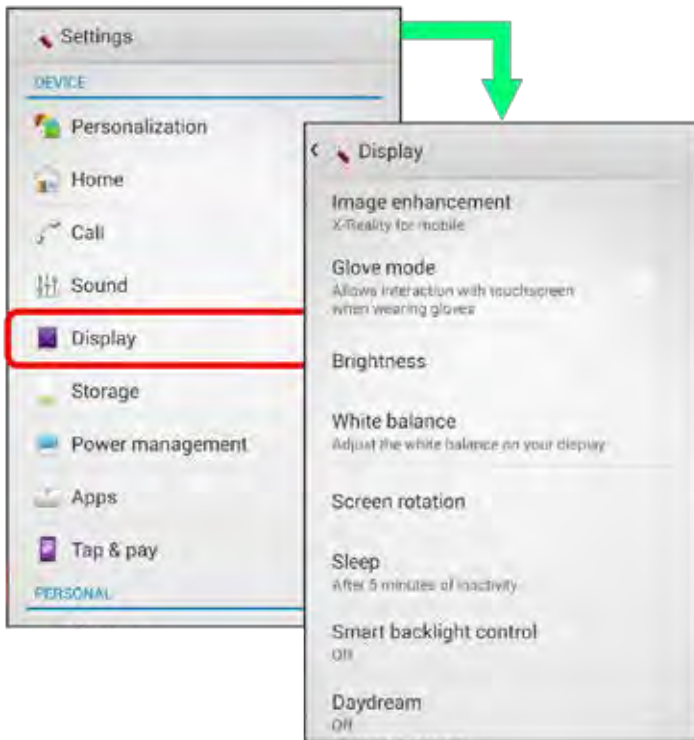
Settings
DEVICE
Personalization
Home
Call
Sound
Display
Storage
Power management
Apps
Tap & pay
PERSONAL

Display
Image enhancement
X-Reality for mobile
Glove mode
Allows interaction with touchscreen when wearing gloves
Brightness
White balance
Adjust the white balance on your display
Screen rotation
Sleep
After 5 minutes of inactivity
Smart backlight control
Off
Daydream
Off